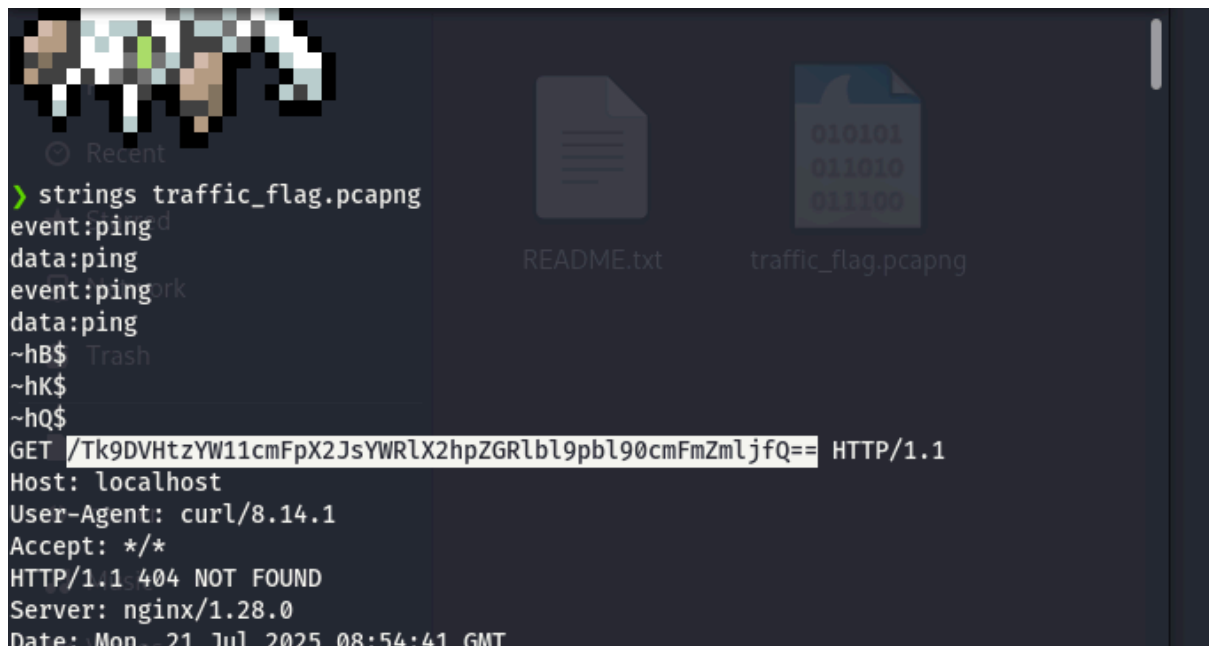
Recent

❯ strings traffic_flag.pcapng
event:ping
data:ping
event:ping
data:ping
~hB$
~hK$
~hQ$
GET /Tk9DVHtzYW11cmFpX2JsYWRlX2hpZGRlbl9pbl90cmFmZmljfQ== HTTP/1.1
Host: localhost
User-Agent: curl/8.14.1
Accept: */*
HTTP/1.1 404 NOT FOUND
Server: nginx/1.28.0
Date: Mon, 21 Jul 2025 08:54:41 GMT

Starred
Network
Trash

010101
011010
011100

README.txt
traffic_flag.pcapng